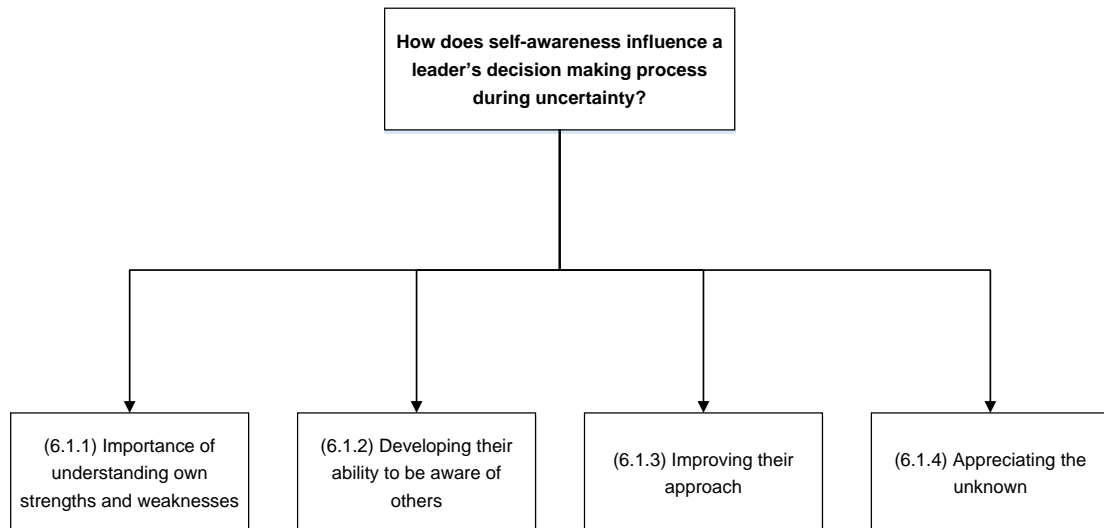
How does self-awareness influence a leader’s decision making process during uncertainty?

(6.1.1) Importance of understanding own strengths and weaknesses

(6.1.2) Developing their ability to be aware of others

(6.1.3) Improving their approach

(6.1.4) Appreciating the unknown